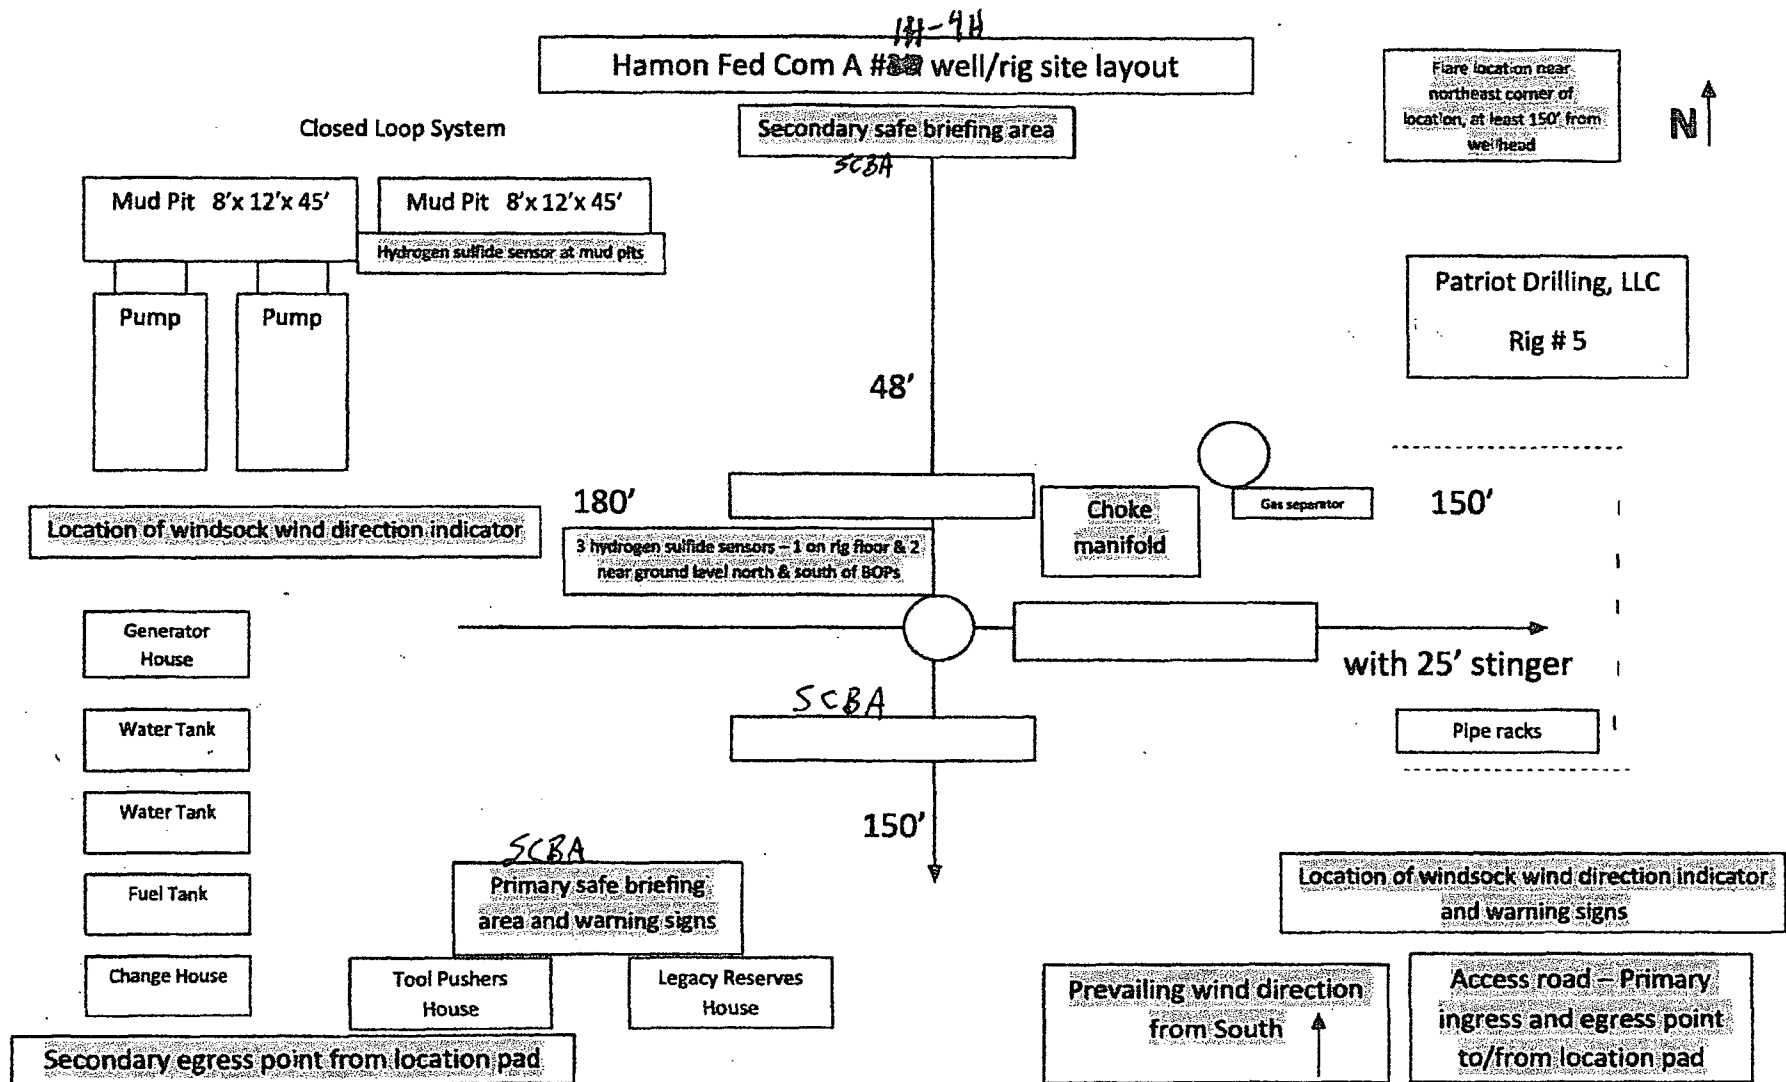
1H-4H
Hamon Fed Com A #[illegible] well/rig site layout

Flare location near northeast corner of location, at least 150' from wellhead

N

Closed Loop System

Secondary safe briefing area

SCBA

Mud Pit 8'x 12'x 45'

Mud Pit 8'x 12'x 45'

Hydrogen sulfide sensor at mud pits

Pump

Pump

Patriot Drilling, LLC

Rig # 5

48'

180'

Choke manifold

Gas separator

150'

Location of windsock wind direction indicator

3 hydrogen sulfide sensors – 1 on rig floor & 2 near ground level north & south of BOPs

Generator House

with 25' stinger

SCBA

Water Tank

Pipe racks

Water Tank

150'

Fuel Tank

SCBA

Primary safe briefing area and warning signs

Location of windsock wind direction indicator and warning signs

Change House

Tool Pushers House

Legacy Reserves House

Prevailing wind direction from South

Access road – Primary ingress and egress point to/from location pad

Secondary egress point from location pad